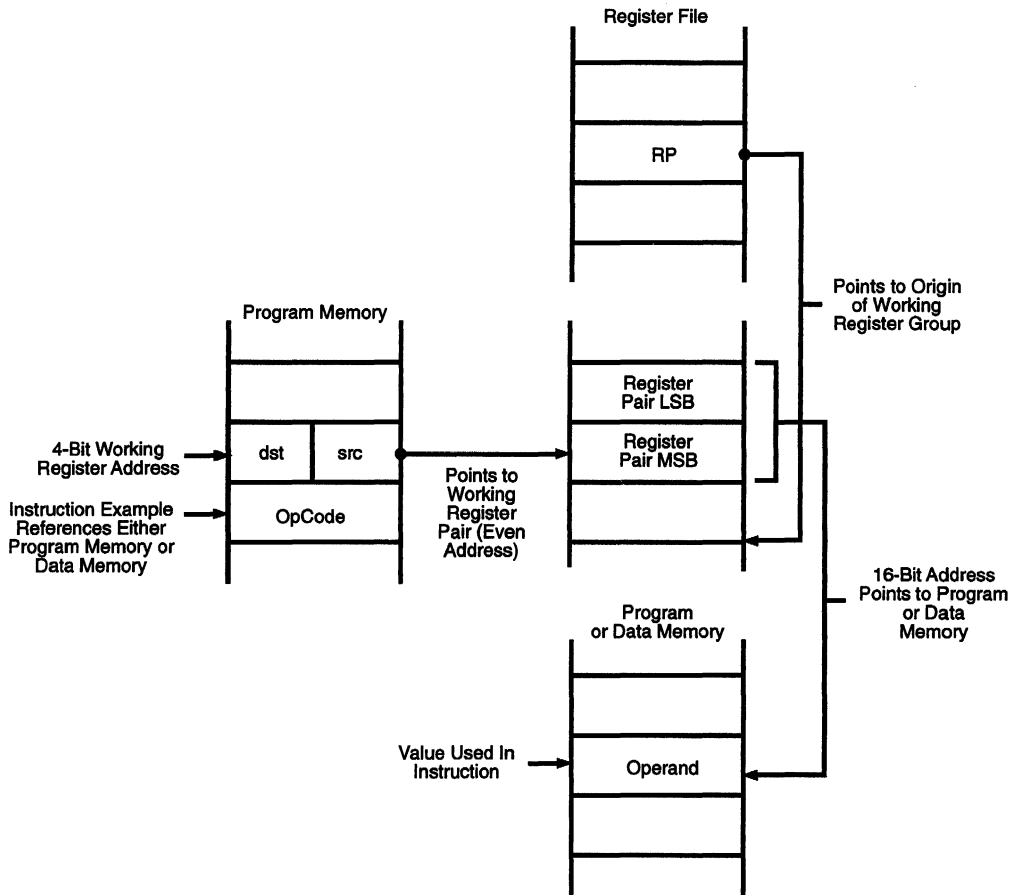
Register File

RP

Points to Origin of Working Register Group

Program Memory

Register Pair LSB

Register Pair MSB

4-Bit Working Register Address

dst

src

Points to Working Register Pair (Even Address)

Instruction Example References Either Program Memory or Data Memory

OpCode

16-Bit Address Points to Program or Data Memory

Program or Data Memory

Value Used In Instruction

Operand